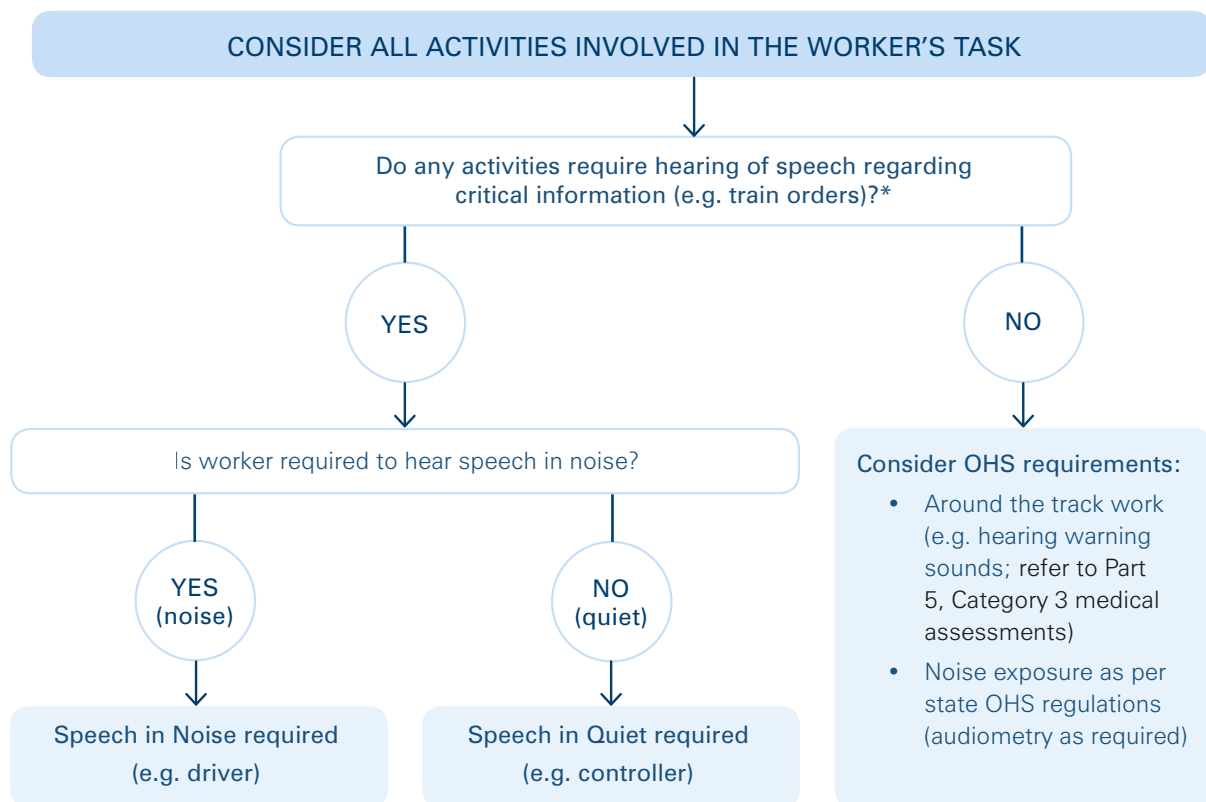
CONSIDER ALL ACTIVITIES INVOLVED IN THE WORKER'S TASK

Do any activities require hearing of speech regarding critical information (e.g. train orders)?*

YES

NO

Is worker required to hear speech in noise?

YES (noise)

NO (quiet)

Speech in Noise required (e.g. driver)

Speech in Quiet required (e.g. controller)

Consider OHS requirements:

• Around the track work (e.g. hearing warning sounds; refer to Part 5, Category 3 medical assessments)

• Noise exposure as per state OHS regulations (audiometry as required)